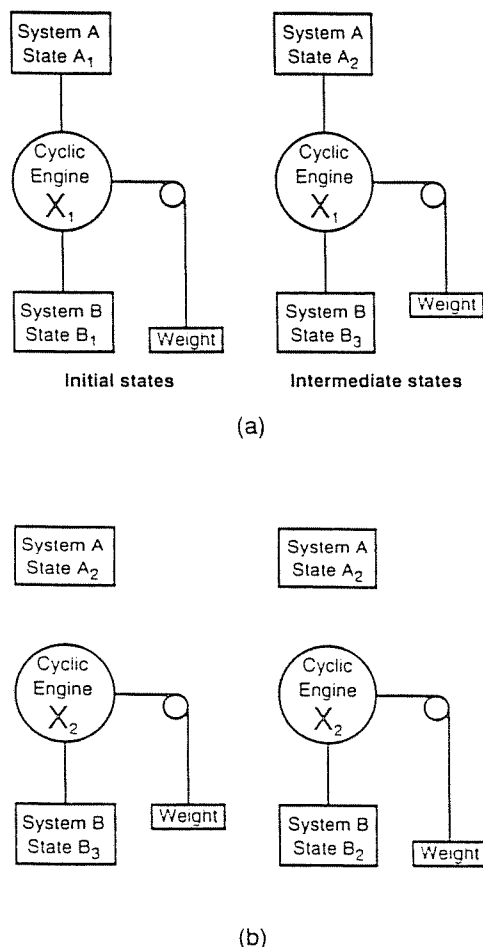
System A
State $A_1$

Cyclic
Engine
$X_1$

System B
State $B_1$

Weight

Initial states

System A
State $A_2$

Cyclic
Engine
$X_1$

System B
State $B_3$

Weight

Intermediate states

(a)

System A
State $A_2$

Cyclic
Engine
$X_2$

System B
State $B_3$

Weight

System A
State $A_2$

Cyclic
Engine
$X_2$

System B
State $B_2$

Weight

(b)